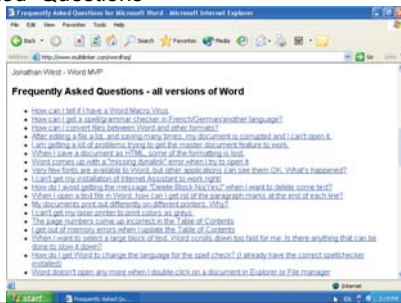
Frequently Asked Questions for Microsoft Word - Microsoft Internet Explorer

File Edit View Favorites Tools Help

Back Search Favorites Media

Address http://www.mvps.org/word/faq/ Go Links

Jonathan West - Word MVP

Frequently Asked Questions - all versions of Word

How can I tell if I have a Word Macro Virus
How can I get a spell/grammar checker in French/German/another language?
How can I convert files between Word and other formats?
After editing a file a lot, and saving many times, my document is corrupted and I can't open it.
I am getting a lot of problems trying to get the master document feature to work.
When I save a document as HTML, some of the formatting is lost.
Word comes up with a "missing dynalink" error when I try to open it
Very few fonts are available to Word, but other applications can see them OK. What's happened?
I can't get my installation of Internet Assistant to work right
How do I avoid getting the message "Delete Block No/Yes?" when I want to delete some text?
When I open a text file in Word, how can I get rid of the paragraph marks at the end of each line?
My document prints out differently on different printers. Why?
I can't get my laser printer to print colors as greys.
The page numbers come up incorrect in the Table of Contents
I get out of memory errors when I update the Table of Contents
When I want to select a large block of text, Word scrolls down too fast for me. Is there anything that can be done to slow it down?
How do I get Word to change the language for the spell check? (I already have the correct spellchecker installed)
Word doesn't open any more when I double-click on a document in Explorer or File manager

Internet

start Frequently Asked Qu...